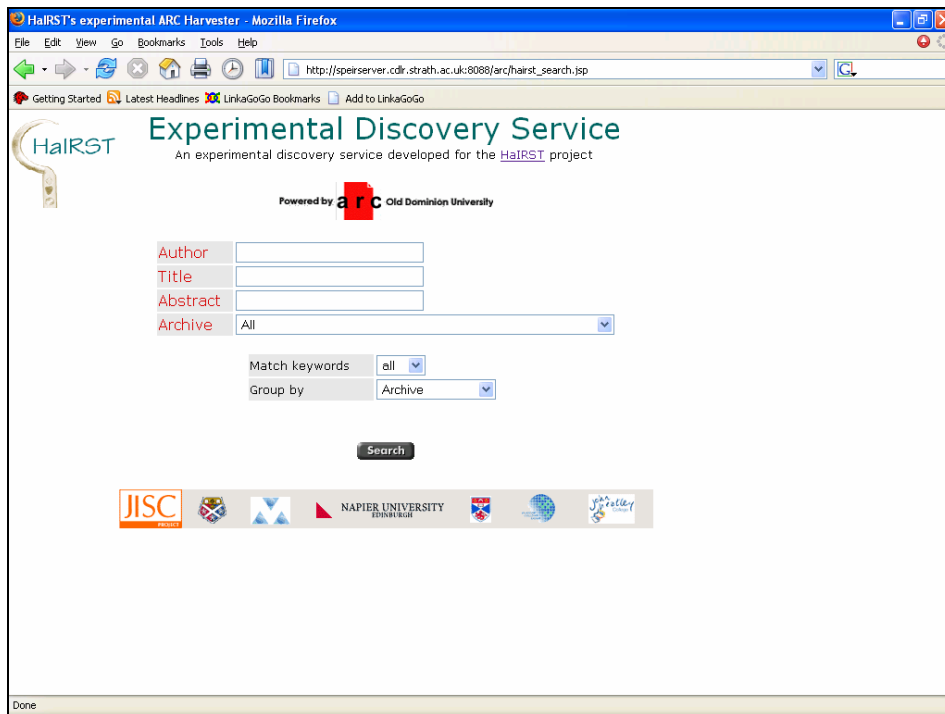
HaIRST's experimental ARC Harvester - Mozilla Firefox

File Edit View Go Bookmarks Tools Help

http://speirserver.cdlr.strath.ac.uk:8088/arc/hairst_search.jsp

Getting Started Latest Headlines LinkaGoGo Bookmarks Add to LinkaGoGo

HaIRST

Experimental Discovery Service

An experimental discovery service developed for the HaIRST project

Powered by arc Old Dominion University

Author
Title
Abstract
Archive All

Match keywords all
Group by Archive

Search

JISC PROJECT

NAPIER UNIVERSITY EDINBURGH

John Wheatley College

Done